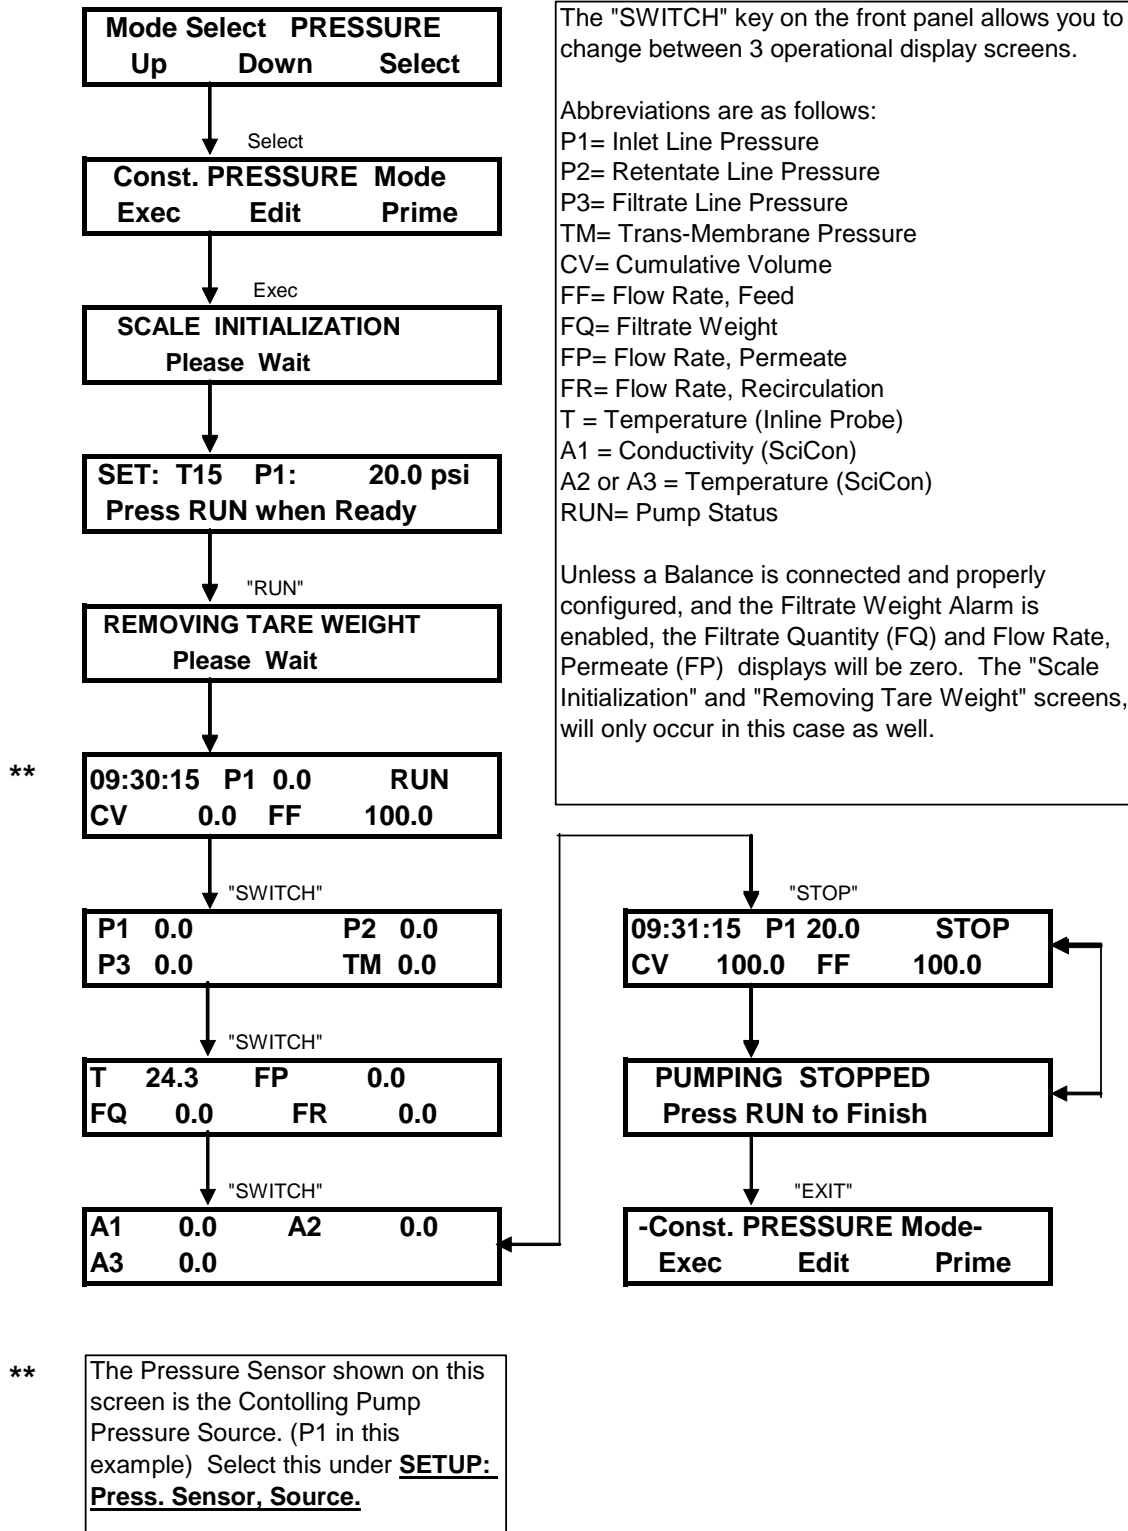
Mode Select PRESSURE
Up Down Select

Select

Const. PRESSURE Mode
Exec Edit Prime

Exec

SCALE INITIALIZATION
Please Wait

SET: T15 P1: 20.0 psi
Press RUN when Ready

"RUN"

REMOVING TARE WEIGHT
Please Wait

**

09:30:15 P1 0.0 RUN
CV 0.0 FF 100.0

"SWITCH"

P1 0.0 P2 0.0
P3 0.0 TM 0.0

"SWITCH"

T 24.3 FP 0.0
FQ 0.0 FR 0.0

"SWITCH"

A1 0.0 A2 0.0
A3 0.0

The "SWITCH" key on the front panel allows you to change between 3 operational display screens.

Abbreviations are as follows:
P1= Inlet Line Pressure
P2= Retentate Line Pressure
P3= Filtrate Line Pressure
TM= Trans-Membrane Pressure
CV= Cumulative Volume
FF= Flow Rate, Feed
FQ= Filtrate Weight
FP= Flow Rate, Permeate
FR= Flow Rate, Recirculation
T = Temperature (Inline Probe)
A1 = Conductivity (SciCon)
A2 or A3 = Temperature (SciCon)
RUN= Pump Status

Unless a Balance is connected and properly configured, and the Filtrate Weight Alarm is enabled, the Filtrate Quantity (FQ) and Flow Rate, Permeate (FP) displays will be zero. The "Scale Initialization" and "Removing Tare Weight" screens, will only occur in this case as well.

"STOP"

09:31:15 P1 20.0 STOP
CV 100.0 FF 100.0

PUMPING STOPPED
Press RUN to Finish

"EXIT"

-Const. PRESSURE Mode-
Exec Edit Prime

**

The Pressure Sensor shown on this screen is the Contolling Pump Pressure Source. (P1 in this example) Select this under **SETUP: Press. Sensor, Source.**